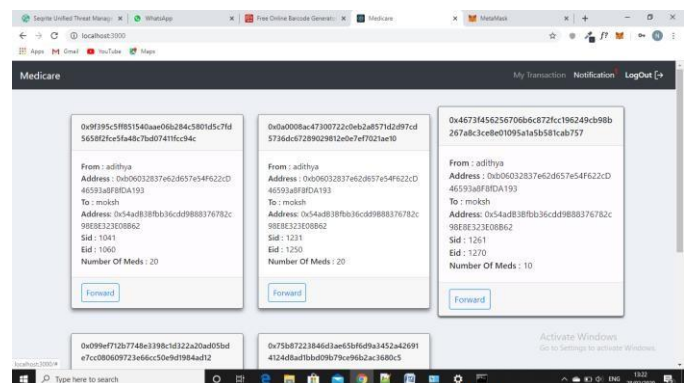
Seqrite Unified Threat Manag × | WhatsApp × | Free Online Barcode Generat × | Medicare × | MetaMask ×

localhost:3000

Apps Gmail YouTube Maps

Medicare

My Transaction Notification LogOut

0x9f395c5ff851540aae06b284c5801d5c7fd5658f2fce5fa48c7bd07411fcc94c

From : adithya
Address : 0xb06032837e62d657e54f622cD46593a8F8fDA193
To : moksh
Address: 0x54ad838fbb36cdd9888376782c98E8E323E08B62
Sid : 1041
Eid : 1060
Number Of Meds : 20

Forward

0x0a0008ac47300722c0eb2a8571d2d97cd5736dc67289029812e0e7ef7021ae10

From : adithya
Address : 0xb06032837e62d657e54f622cD46593a8F8fDA193
To : moksh
Address: 0x54ad838fbb36cdd9888376782c98E8E323E08B62
Sid : 1231
Eid : 1250
Number Of Meds : 20

Forward

0x4673f456256706b6c872fcc196249cb98b267a8c3ce8e01095a1a5b581cab757

From : adithya
Address : 0xb06032837e62d657e54f622cD46593a8F8fDA193
To : moksh
Address: 0x54ad838fbb36cdd9888376782c98E8E323E08B62
Sid : 1261
Eid : 1270
Number Of Meds : 10

Forward

0x099ef712b7748e3398c1d322a20ad05bde7cc080609723e66cc50e9d1984ad12

0x75b87223846d3ae65bf6d9a3452a426914124d8ad1bbd09b79ce96b2ac3680c5

Activate Windows
Go to Settings to activate Windows.

localhost:3000/#

Type here to search

ENG 13:22